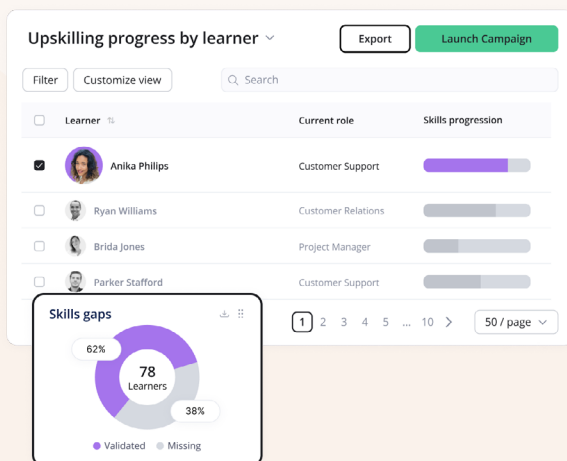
Upskilling progress by learner

Export

Launch Campaign

Filter

Customize view

Search

| | Learner | Current role | Skills progression |
|---|---|---|---|
| | Anika Philips | Customer Support | |
| | Ryan Williams | Customer Relations | |
| | Brida Jones | Project Manager | |
| | Parker Stafford | Customer Support | |

1 2 3 4 5 ... 10

50 / page

Skills gaps

62%

78
Learners

38%

Validated Missing